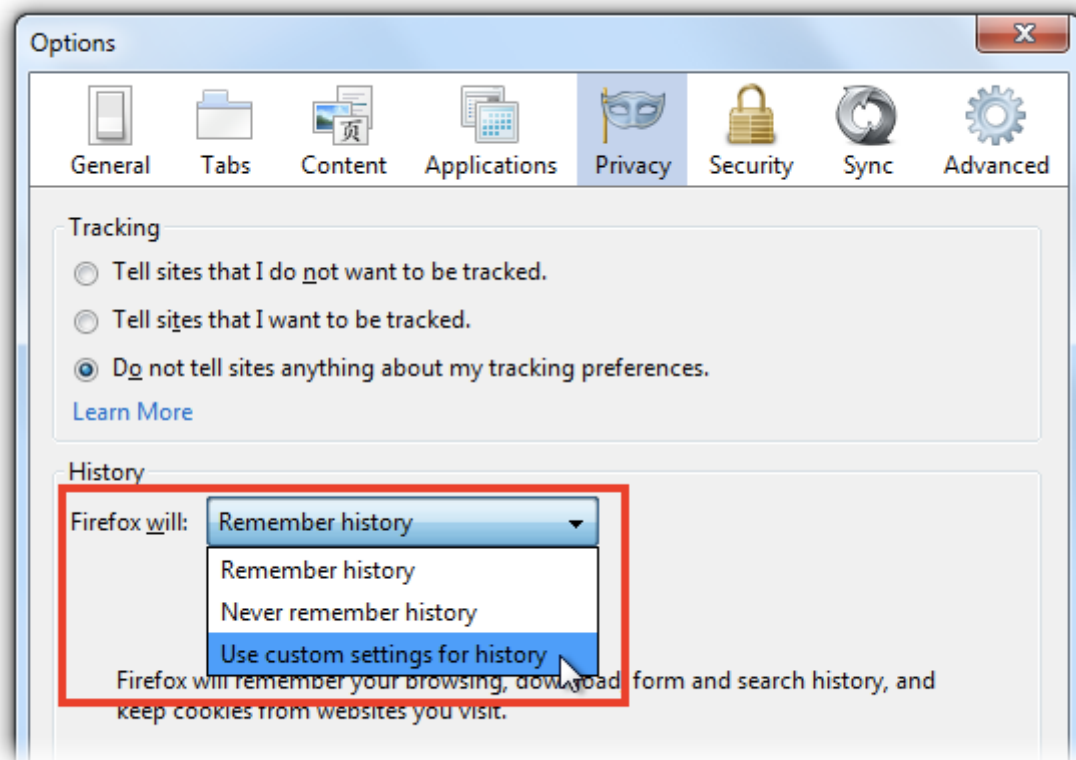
Options

General Tabs Content Applications Privacy Security Sync Advanced

Tracking

Tell sites that I do not want to be tracked.

Tell sites that I want to be tracked.

Do not tell sites anything about my tracking preferences.

Learn More

History

Firefox will: Remember history

Remember history

Never remember history

Use custom settings for history

Firefox will remember your browsing, dow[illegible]oad, form and search history, and keep cookies from websites you visit.